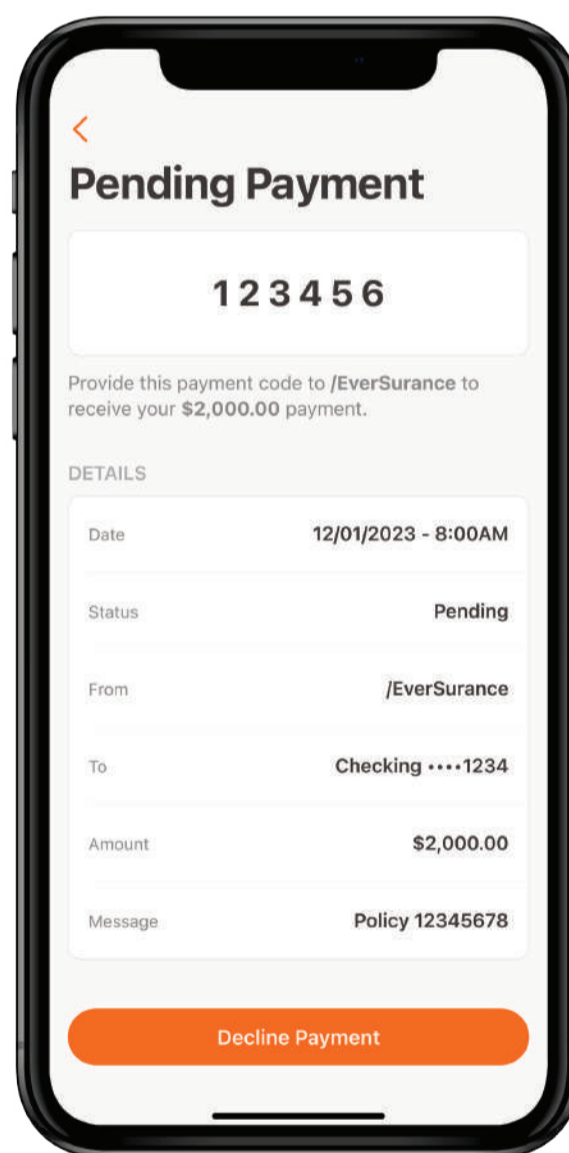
<

Pending Payment

123456

Provide this payment code to /EverSurance to receive your $2,000.00 payment.

DETAILS

| Date | 12/01/2023 - 8:00AM |
|---|---|
| Status | Pending |
| From | /EverSurance |
| To | Checking ••••1234 |
| Amount | $2,000.00 |
| Message | Policy 12345678 |

Decline Payment